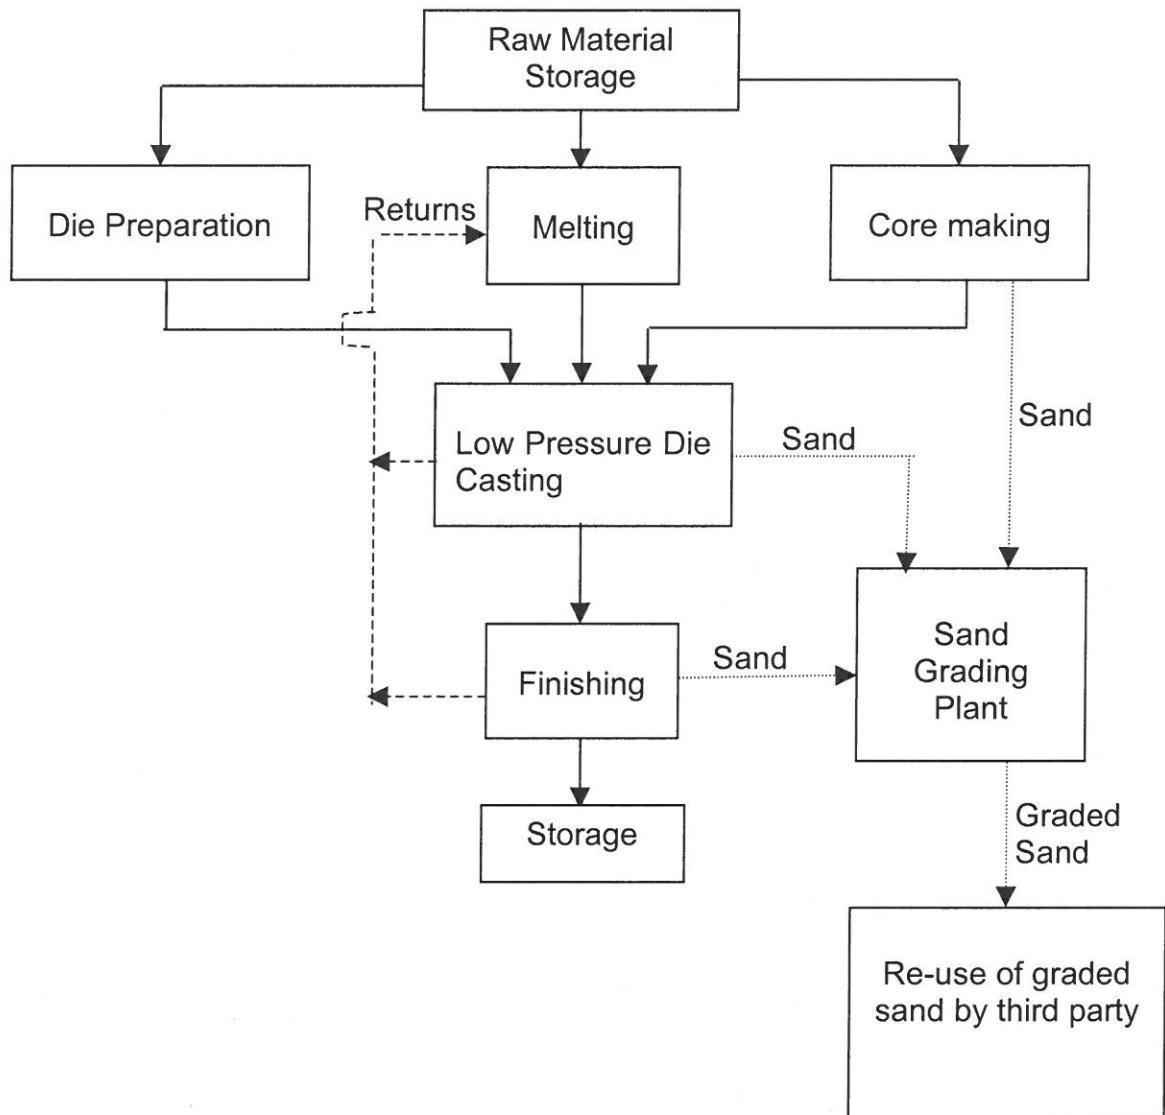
Raw Material Storage

Die Preparation

Returns

Melting

Core making

Sand

Low Pressure Die Casting

Sand

Sand Grading Plant

Finishing

Sand

Storage

Graded Sand

Re-use of graded sand by third party